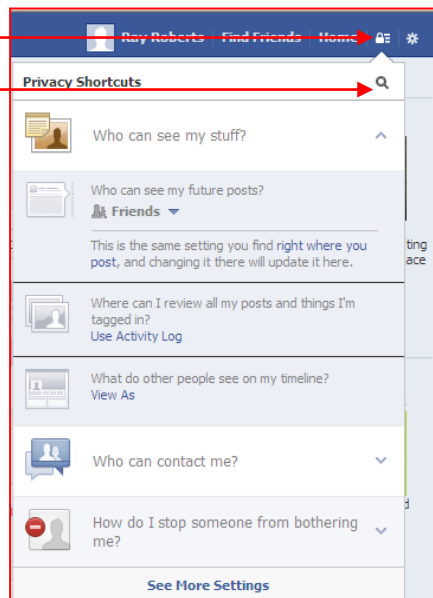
Ray Roberts | Find Friends | Home

Privacy Shortcuts

Who can see my stuff?

Who can see my future posts?
Friends

This is the same setting you find right where you post, and changing it there will update it here.

Where can I review all my posts and things I'm tagged in?
Use Activity Log

What do other people see on my timeline?
View As

Who can contact me?

How do I stop someone from bothering me?

See More Settings

ting
ace

d